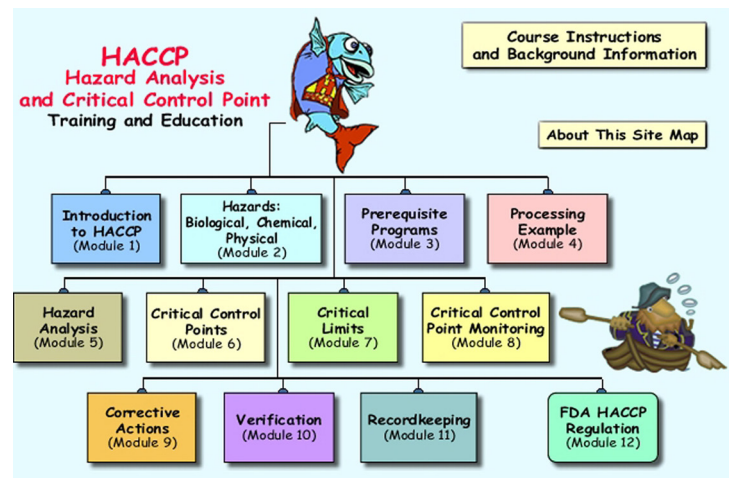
HACCP
Hazard Analysis and Critical Control Point
Training and Education

Course Instructions and Background Information

About This Site Map

Introduction to HACCP (Module 1)

Hazards: Biological, Chemical, Physical (Module 2)

Prerequisite Programs (Module 3)

Processing Example (Module 4)

Hazard Analysis (Module 5)

Critical Control Points (Module 6)

Critical Limits (Module 7)

Critical Control Point Monitoring (Module 8)

Corrective Actions (Module 9)

Verification (Module 10)

Recordkeeping (Module 11)

FDA HACCP Regulation (Module 12)